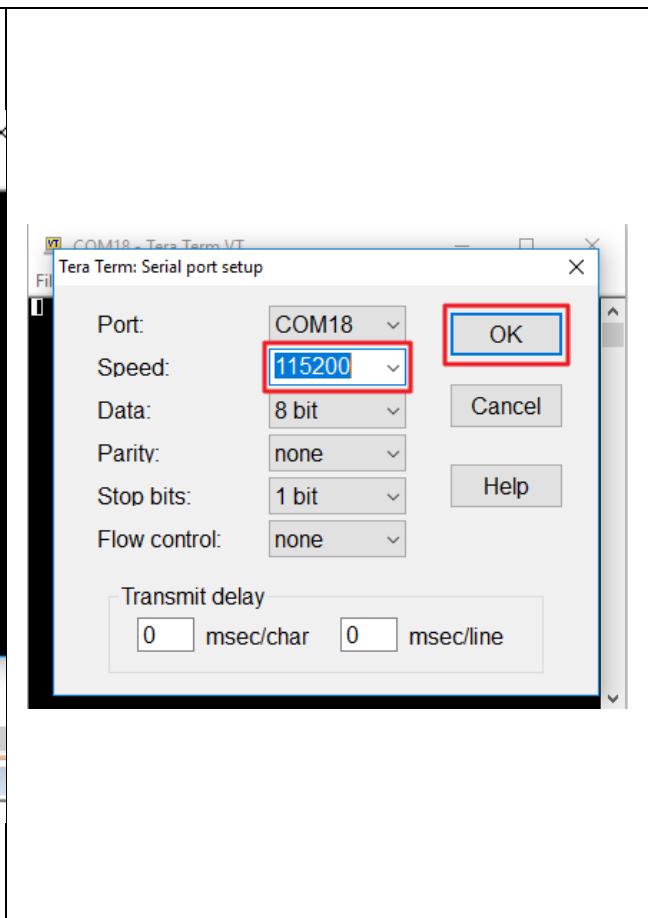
COM18 - Tera Term VT

Fil

Tera Term: Serial port setup

Port: COM18

Speed: 115200

Data: 8 bit

Parity: none

Stop bits: 1 bit

Flow control: none

OK

Cancel

Help

Transmit delay

0 msec/char 0 msec/line